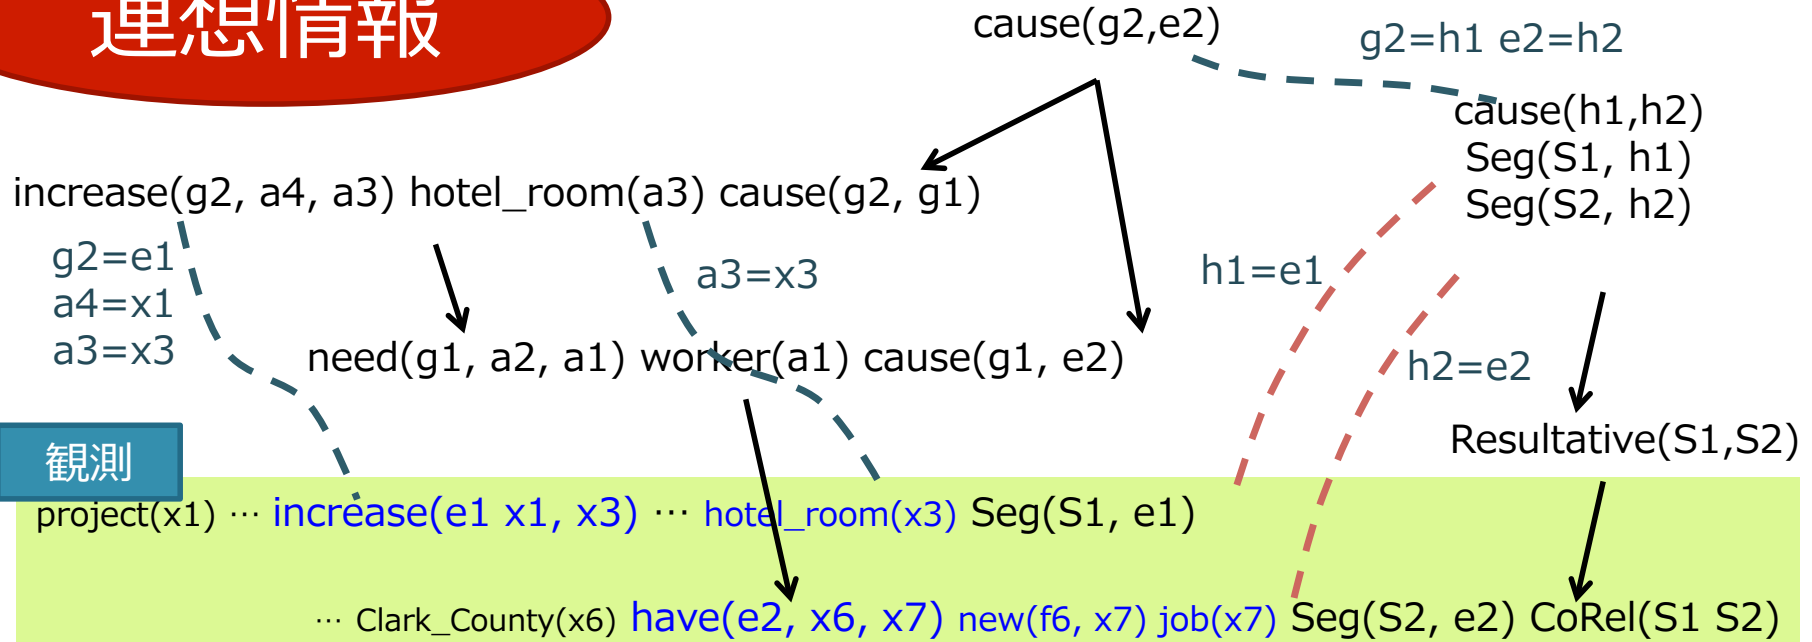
連想情報

cause(g2,e2)

g2=h1 e2=h2

cause(h1,h2)
Seg(S1, h1)
Seg(S2, h2)

increase(g2, a4, a3) hotel_room(a3) cause(g2, g1)

g2=e1
a4=x1
a3=x3

a3=x3

h1=e1

h2=e2

need(g1, a2, a1) worker(a1) cause(g1, e2)

Resultative(S1,S2)

観測

project(x1) … increase(e1 x1, x3) … hotel_room(x3) Seg(S1, e1)

… Clark_County(x6) have(e2, x6, x7) new(f6, x7) job(x7) Seg(S2, e2) CoRel(S1 S2)